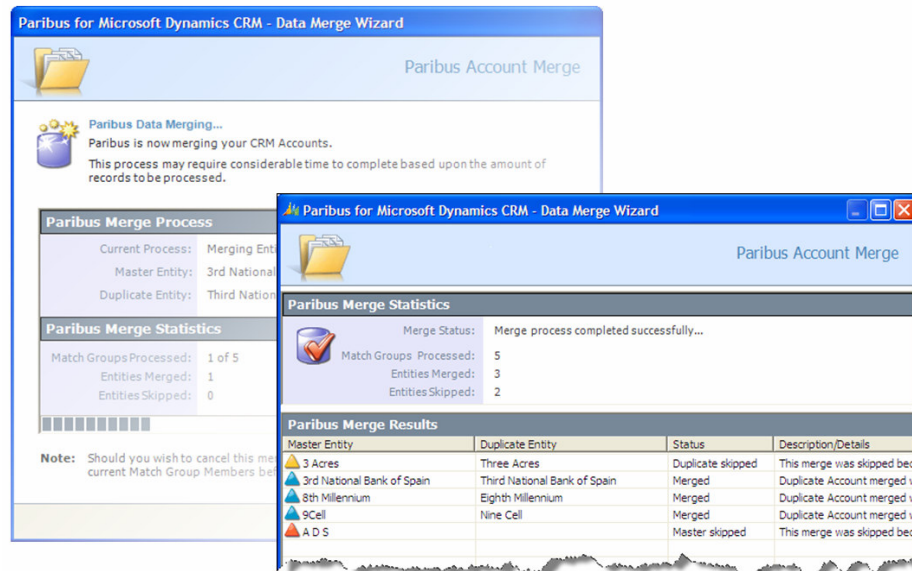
Paribus for Microsoft Dynamics CRM - Data Merge Wizard

Paribus Account Merge

Paribus Data Merging...
Paribus is now merging your CRM Accounts.
This process may require considerable time to complete based upon the amount of records to be processed.

Paribus Merge Process
Current Process: Merging Enti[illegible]
Master Entity: 3rd National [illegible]
Duplicate Entity: Third Nation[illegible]

Paribus Merge Statistics
Match Groups Processed: 1 of 5
Entities Merged: 1
Entities Skipped: 0

Note: Should you wish to cancel this me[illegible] current Match Group Members be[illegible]

Paribus for Microsoft Dynamics CRM - Data Merge Wizard

Paribus Account Merge

Paribus Merge Statistics
Merge Status: Merge process completed successfully...
Match Groups Processed: 5
Entities Merged: 3
Entities Skipped: 2

Paribus Merge Results

| Master Entity | Duplicate Entity | Status | Description/Details |
|---|---|---|---|
| 3 Acres | Three Acres | Duplicate skipped | This merge was skipped be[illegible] |
| 3rd National Bank of Spain | Third National Bank of Spain | Merged | Duplicate Account merged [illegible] |
| 8th Millennium | Eighth Millennium | Merged | Duplicate Account merged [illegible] |
| 9Cell | Nine Cell | Merged | Duplicate Account merged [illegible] |
| A D S | | Master skipped | This merge was skipped be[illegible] |